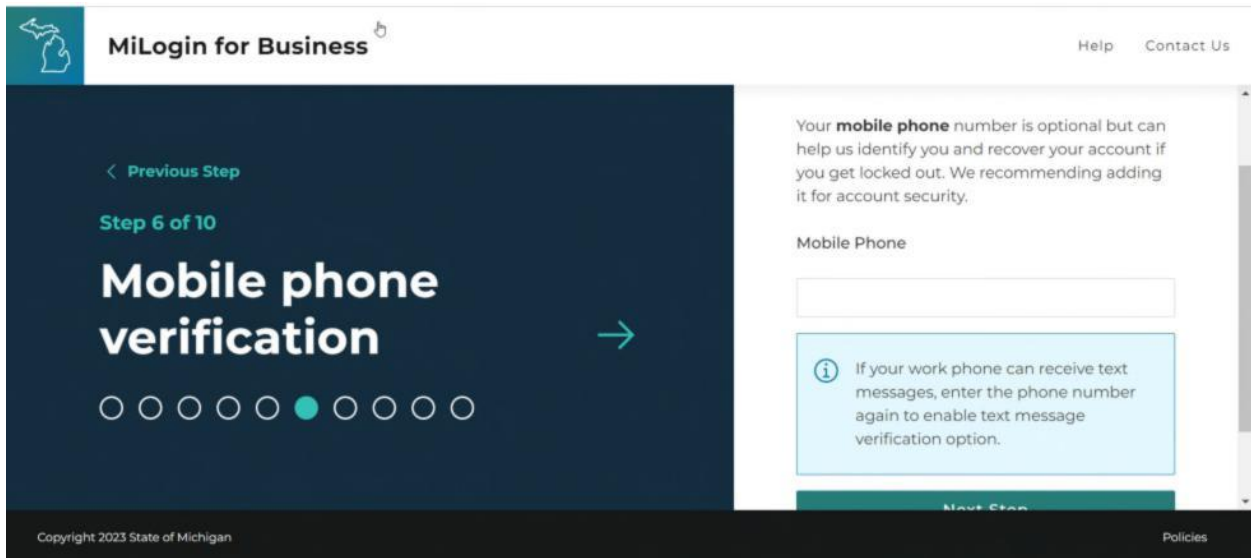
MiLogin for Business

Help Contact Us

< Previous Step

Step 6 of 10

Mobile phone verification

Your **mobile phone** number is optional but can help us identify you and recover your account if you get locked out. We recommending adding it for account security.

Mobile Phone

If your work phone can receive text messages, enter the phone number again to enable text message verification option.

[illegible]

Copyright 2023 State of Michigan

Policies